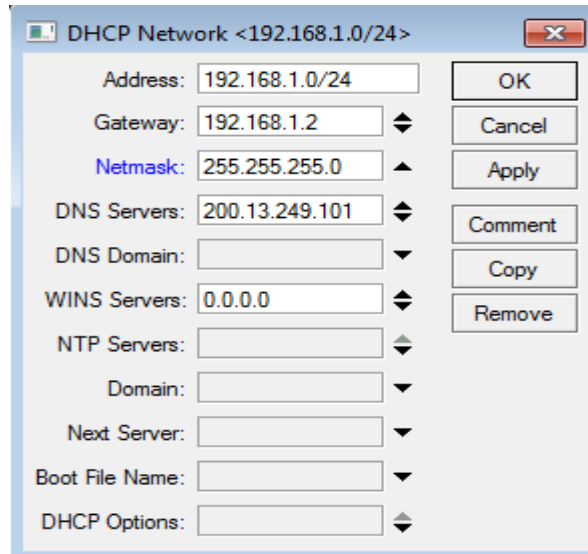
DHCP Network <192.168.1.0/24>

Address: 192.168.1.0/24
Gateway: 192.168.1.2
Netmask: 255.255.255.0
DNS Servers: 200.13.249.101
DNS Domain:
WINS Servers: 0.0.0.0
NTP Servers:
Domain:
Next Server:
Boot File Name:
DHCP Options:

OK
Cancel
Apply
Comment
Copy
Remove